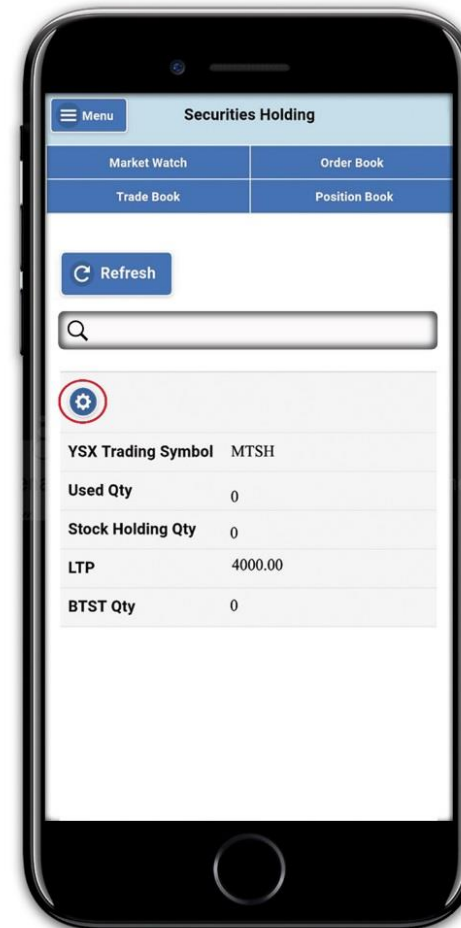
Menu

Securities Holding

Market Watch
Order Book
Trade Book
Position Book

Refresh

| | |
|---|---|
| YSX Trading Symbol | MTSH |
| Used Qty | 0 |
| Stock Holding Qty | 0 |
| LTP | 4000.00 |
| BTST Qty | 0 |